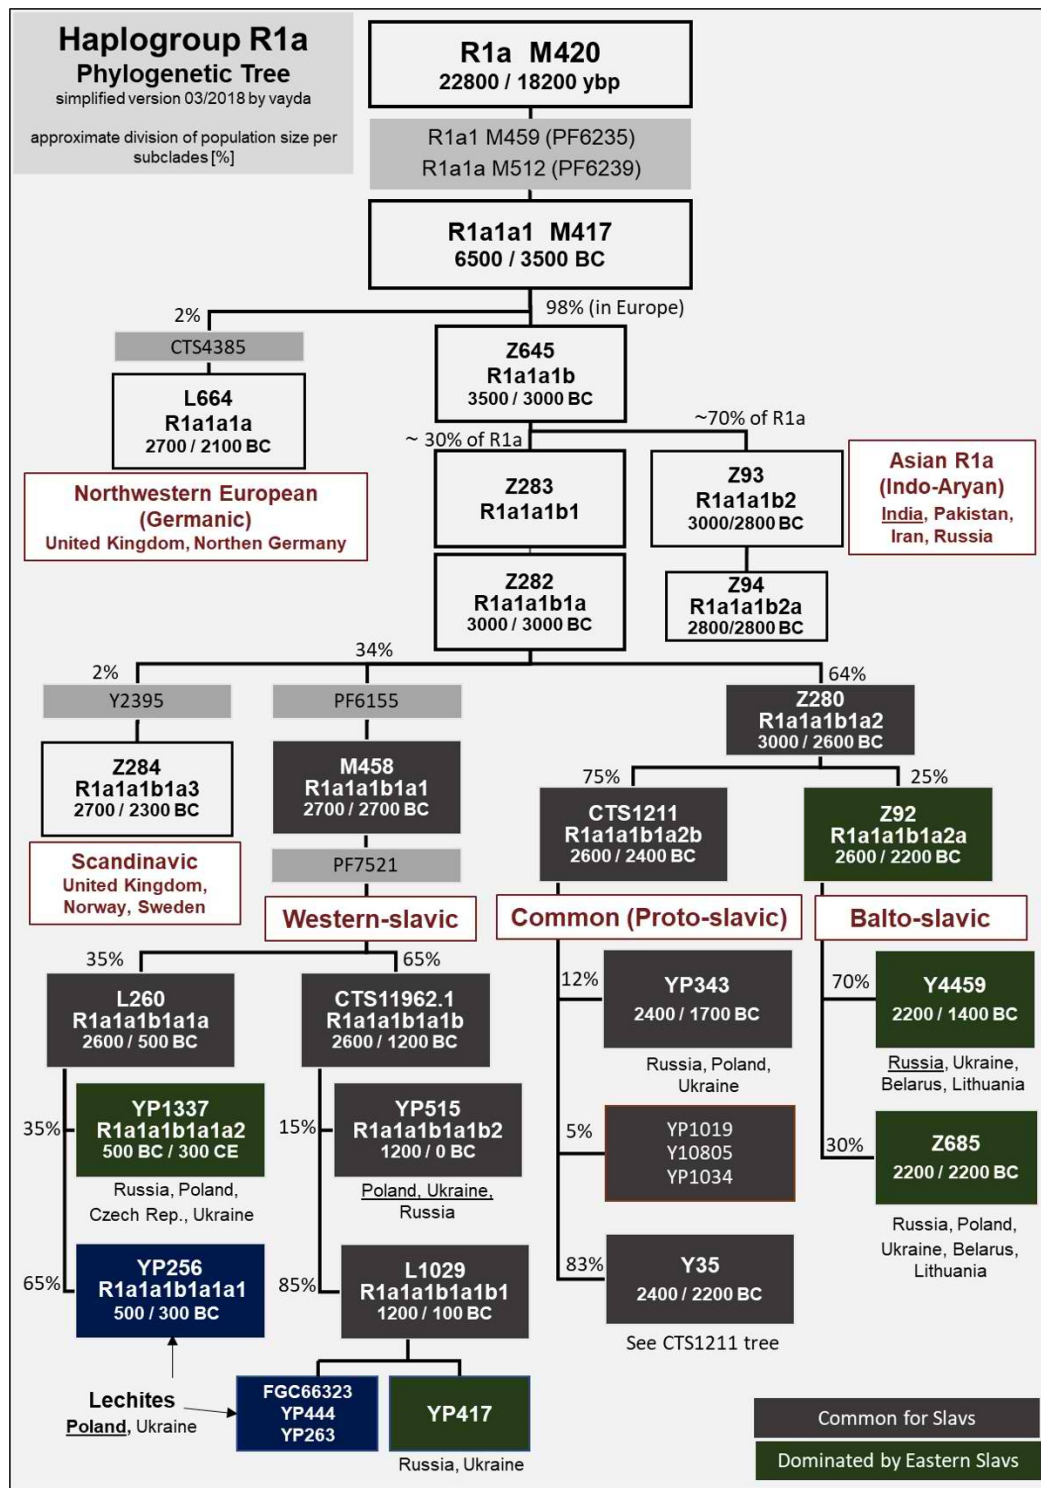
Haplogroup R1a
Phylogenetic Tree
simplified version 03/2018 by vayda

approximate division of population size per subclades [%]

R1a M420
22800 / 18200 ybp

R1a1 M459 (PF6235)
R1a1a M512 (PF6239)

R1a1a1 M417
6500 / 3500 BC

2%

98% (in Europe)

CTS4385

L664
R1a1a1a
2700 / 2100 BC

Northwestern European (Germanic)
United Kingdom, Northen Germany

Z645
R1a1a1b
3500 / 3000 BC

~ 30% of R1a

~70% of R1a

Z283
R1a1a1b1

Z93
R1a1a1b2
3000/2800 BC

Asian R1a (Indo-Aryan)
India, Pakistan, Iran, Russia

Z282
R1a1a1b1a
3000 / 3000 BC

Z94
R1a1a1b2a
2800/2800 BC

34%

2%

64%

Y2395

PF6155

Z280
R1a1a1b1a2
3000 / 2600 BC

Z284
R1a1a1b1a3
2700 / 2300 BC

M458
R1a1a1b1a1
2700 / 2700 BC

75%

25%

CTS1211
R1a1a1b1a2b
2600 / 2400 BC

Z92
R1a1a1b1a2a
2600 / 2200 BC

Scandinavic
United Kingdom, Norway, Sweden

PF7521

Western-slavic

Common (Proto-slavic)

Balto-slavic

35%

65%

L260
R1a1a1b1a1a
2600 / 500 BC

CTS11962.1
R1a1a1b1a1b
2600 / 1200 BC

12%

YP343
2400 / 1700 BC

Russia, Poland, Ukraine

70%

Y4459
2200 / 1400 BC

Russia, Ukraine, Belarus, Lithuania

35%

YP1337
R1a1a1b1a1a2
500 BC / 300 CE

Russia, Poland, Czech Rep., Ukraine

15%

YP515
R1a1a1b1a1b2
1200 / 0 BC

Poland, Ukraine, Russia

5%

YP1019
Y10805
YP1034

30%

Z685
2200 / 2200 BC

Russia, Poland, Ukraine, Belarus, Lithuania

65%

YP256
R1a1a1b1a1a1
500 / 300 BC

85%

L1029
R1a1a1b1a1b1
1200 / 100 BC

83%

Y35
2400 / 2200 BC

See CTS1211 tree

Lechites
Poland, Ukraine

FGC66323
YP444
YP263

YP417

Russia, Ukraine

Common for Slavs

Dominated by Eastern Slavs